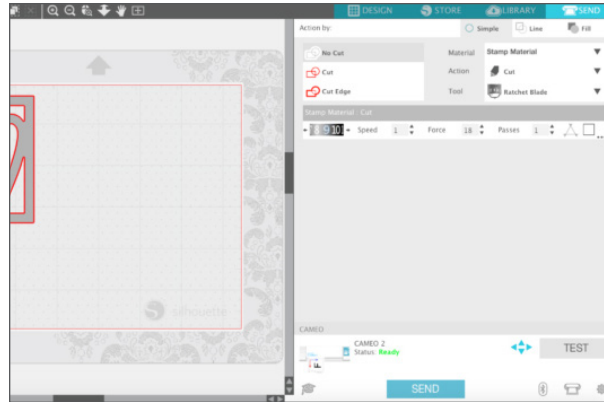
DESIGN STORE LIBRARY SEND

Action by:
Simple Line Fill

No Cut
Cut
Cut Edge

Material Stamp Material
Action Cut
Tool Ratchet Blade

Stamp Material - Cut

8 9 10 Speed 1 Force 18 Passes 1

silhouette

CAMEO
CAMEO 2
Status: Ready

TEST

SEND